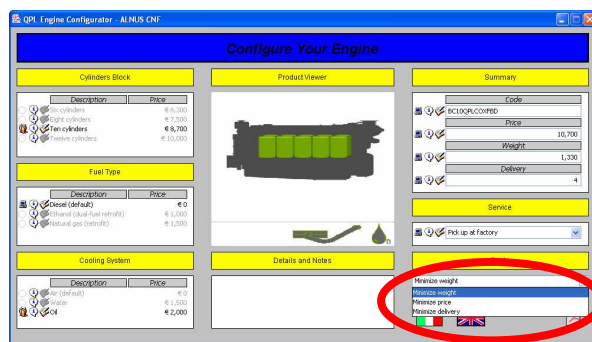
QPL Engine Configurator - ALNUS CNF

Configure Your Engine

Cylinders Block

| Description | Price |
|---|---|
| Six cylinders | € 6,300 |
| Eight cylinders | € 7,500 |
| Ten cylinders | € 8,700 |
| Twelve cylinders | € 10,000 |

Product Viewer

Summary

Code
BC10QPLCOXPBD
Price
10,700
Weight
1,330
Delivery
4

Fuel Type

| Description | Price |
|---|---|
| Diesel (default) | € 0 |
| Ethanol (dual-fuel retrofit) | € 1,000 |
| Natural gas (retrofit) | € 1,500 |

Service

Pick up at factory

Cooling System

| Description | Price |
|---|---|
| Air (default) | € 0 |
| Water | € 1,500 |
| Oil | € 2,000 |

Details and Notes

Minimize weight
Minimize weight
Minimize price
Minimize delivery